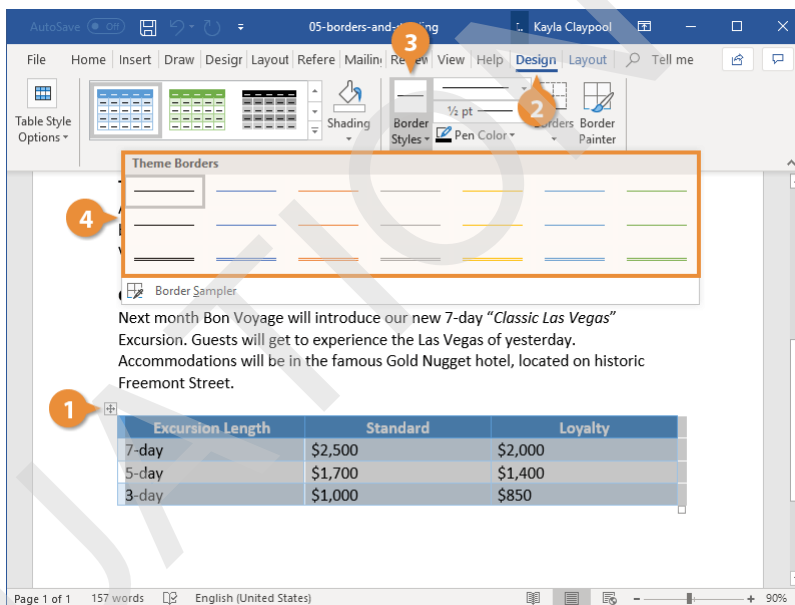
AutoSave Off 05-borders-and-shading Kayla Claypool

File Home Insert Draw Design Layout References Mailings Review View Help Design Layout Tell me

Table Style Options

Shading

Border Styles

½ pt

Pen Color

Borders

Border Painter

3

2

Theme Borders

4

Border Sampler

Next month Bon Voyage will introduce our new 7-day "*Classic Las Vegas*" Excursion. Guests will get to experience the Las Vegas of yesterday. Accommodations will be in the famous Gold Nugget hotel, located on historic Freemont Street.

1

| Excursion Length | Standard | Loyalty |
|---|---|---|
| 7-day | \$2,500 | \$2,000 |
| 5-day | \$1,700 | \$1,400 |
| 3-day | \$1,000 | \$850 |

Page 1 of 1 157 words English (United States) 90%